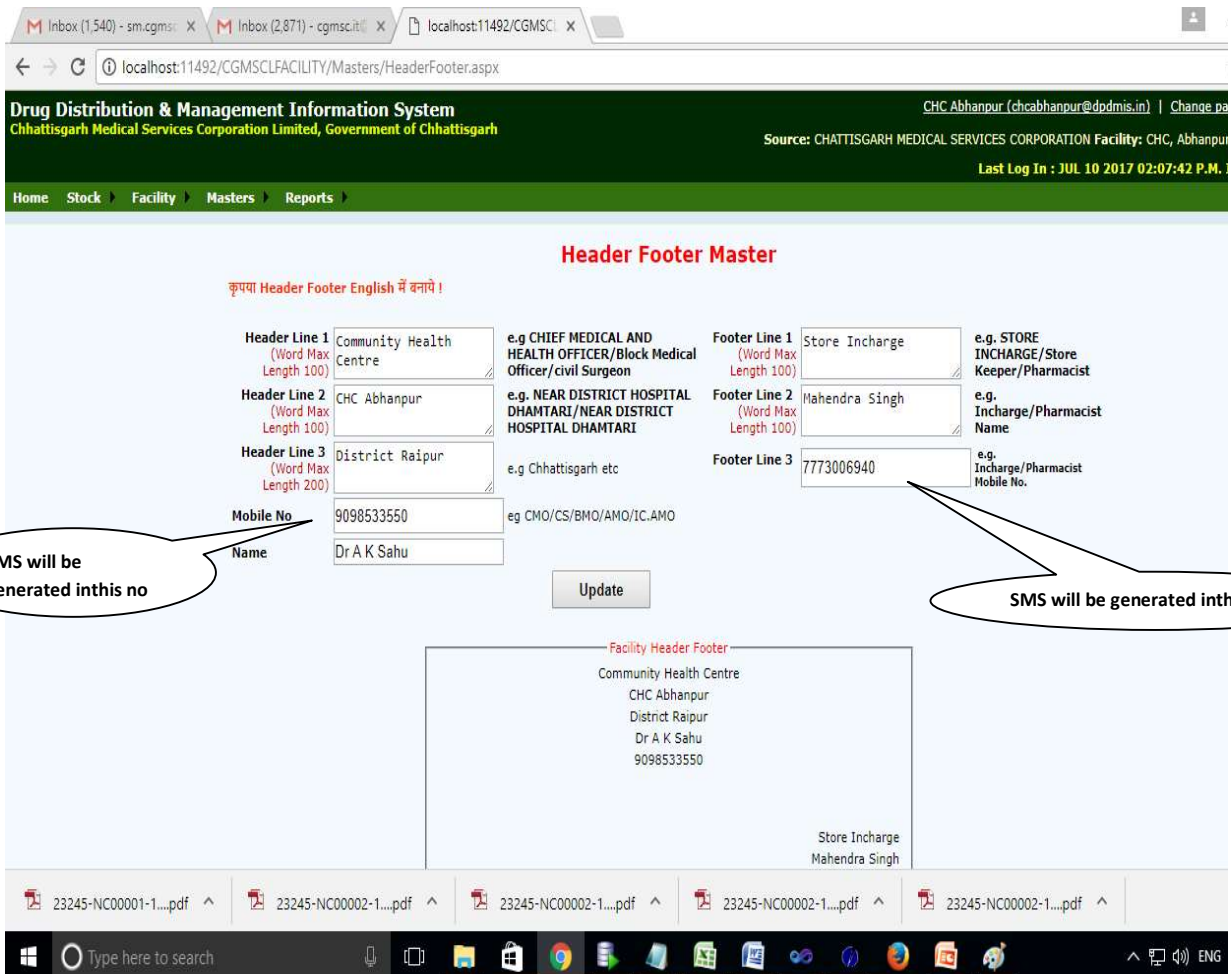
M Inbox (1,540) - sm.cgmsc × M Inbox (2,871) - cgmsc.it × localhost:11492/CGMSCL ×

localhost:11492/CGMSCLFACILITY/Masters/HeaderFooter.aspx

Drug Distribution & Management Information System
Chhattisgarh Medical Services Corporation Limited, Government of Chhattisgarh

CHC Abhanpur (chcabhanpur@dpdmis.in) | Change pa

Source: CHATTISGARH MEDICAL SERVICES CORPORATION Facility: CHC, Abhanpur

Last Log In : JUL 10 2017 02:07:42 P.M.

Home Stock Facility Masters Reports

Header Footer Master

कृपया Header Footer English में बनाये !

Header Line 1 (Word Max Length 100) Community Health Centre
e.g CHIEF MEDICAL AND HEALTH OFFICER/Block Medical Officer/civil Surgeon

Footer Line 1 (Word Max Length 100) Store Incharge
e.g. STORE INCHARGE/Store Keeper/Pharmacist

Header Line 2 (Word Max Length 100) CHC Abhanpur
e.g. NEAR DISTRICT HOSPITAL DHAMTARI/NEAR DISTRICT HOSPITAL DHAMTARI

Footer Line 2 (Word Max Length 100) Mahendra Singh
e.g. Incharge/Pharmacist Name

Header Line 3 (Word Max Length 200) District Raipur
e.g Chhattisgarh etc

Footer Line 3 7773006940
e.g. Incharge/Pharmacist Mobile No.

Mobile No 9098533550
eg CMO/CS/BMO/AMO/IC.AMO

Name Dr A K Sahu

MS will be
enerated inthis no

Update

SMS will be generated inth

Facility Header Footer
Community Health Centre
CHC Abhanpur
District Raipur
Dr A K Sahu
9098533550

Store Incharge
Mahendra Singh

23245-NC00001-1....pdf
23245-NC00002-1....pdf
23245-NC00002-1....pdf
23245-NC00002-1....pdf
23245-NC00002-1....pdf

Type here to search
ENG